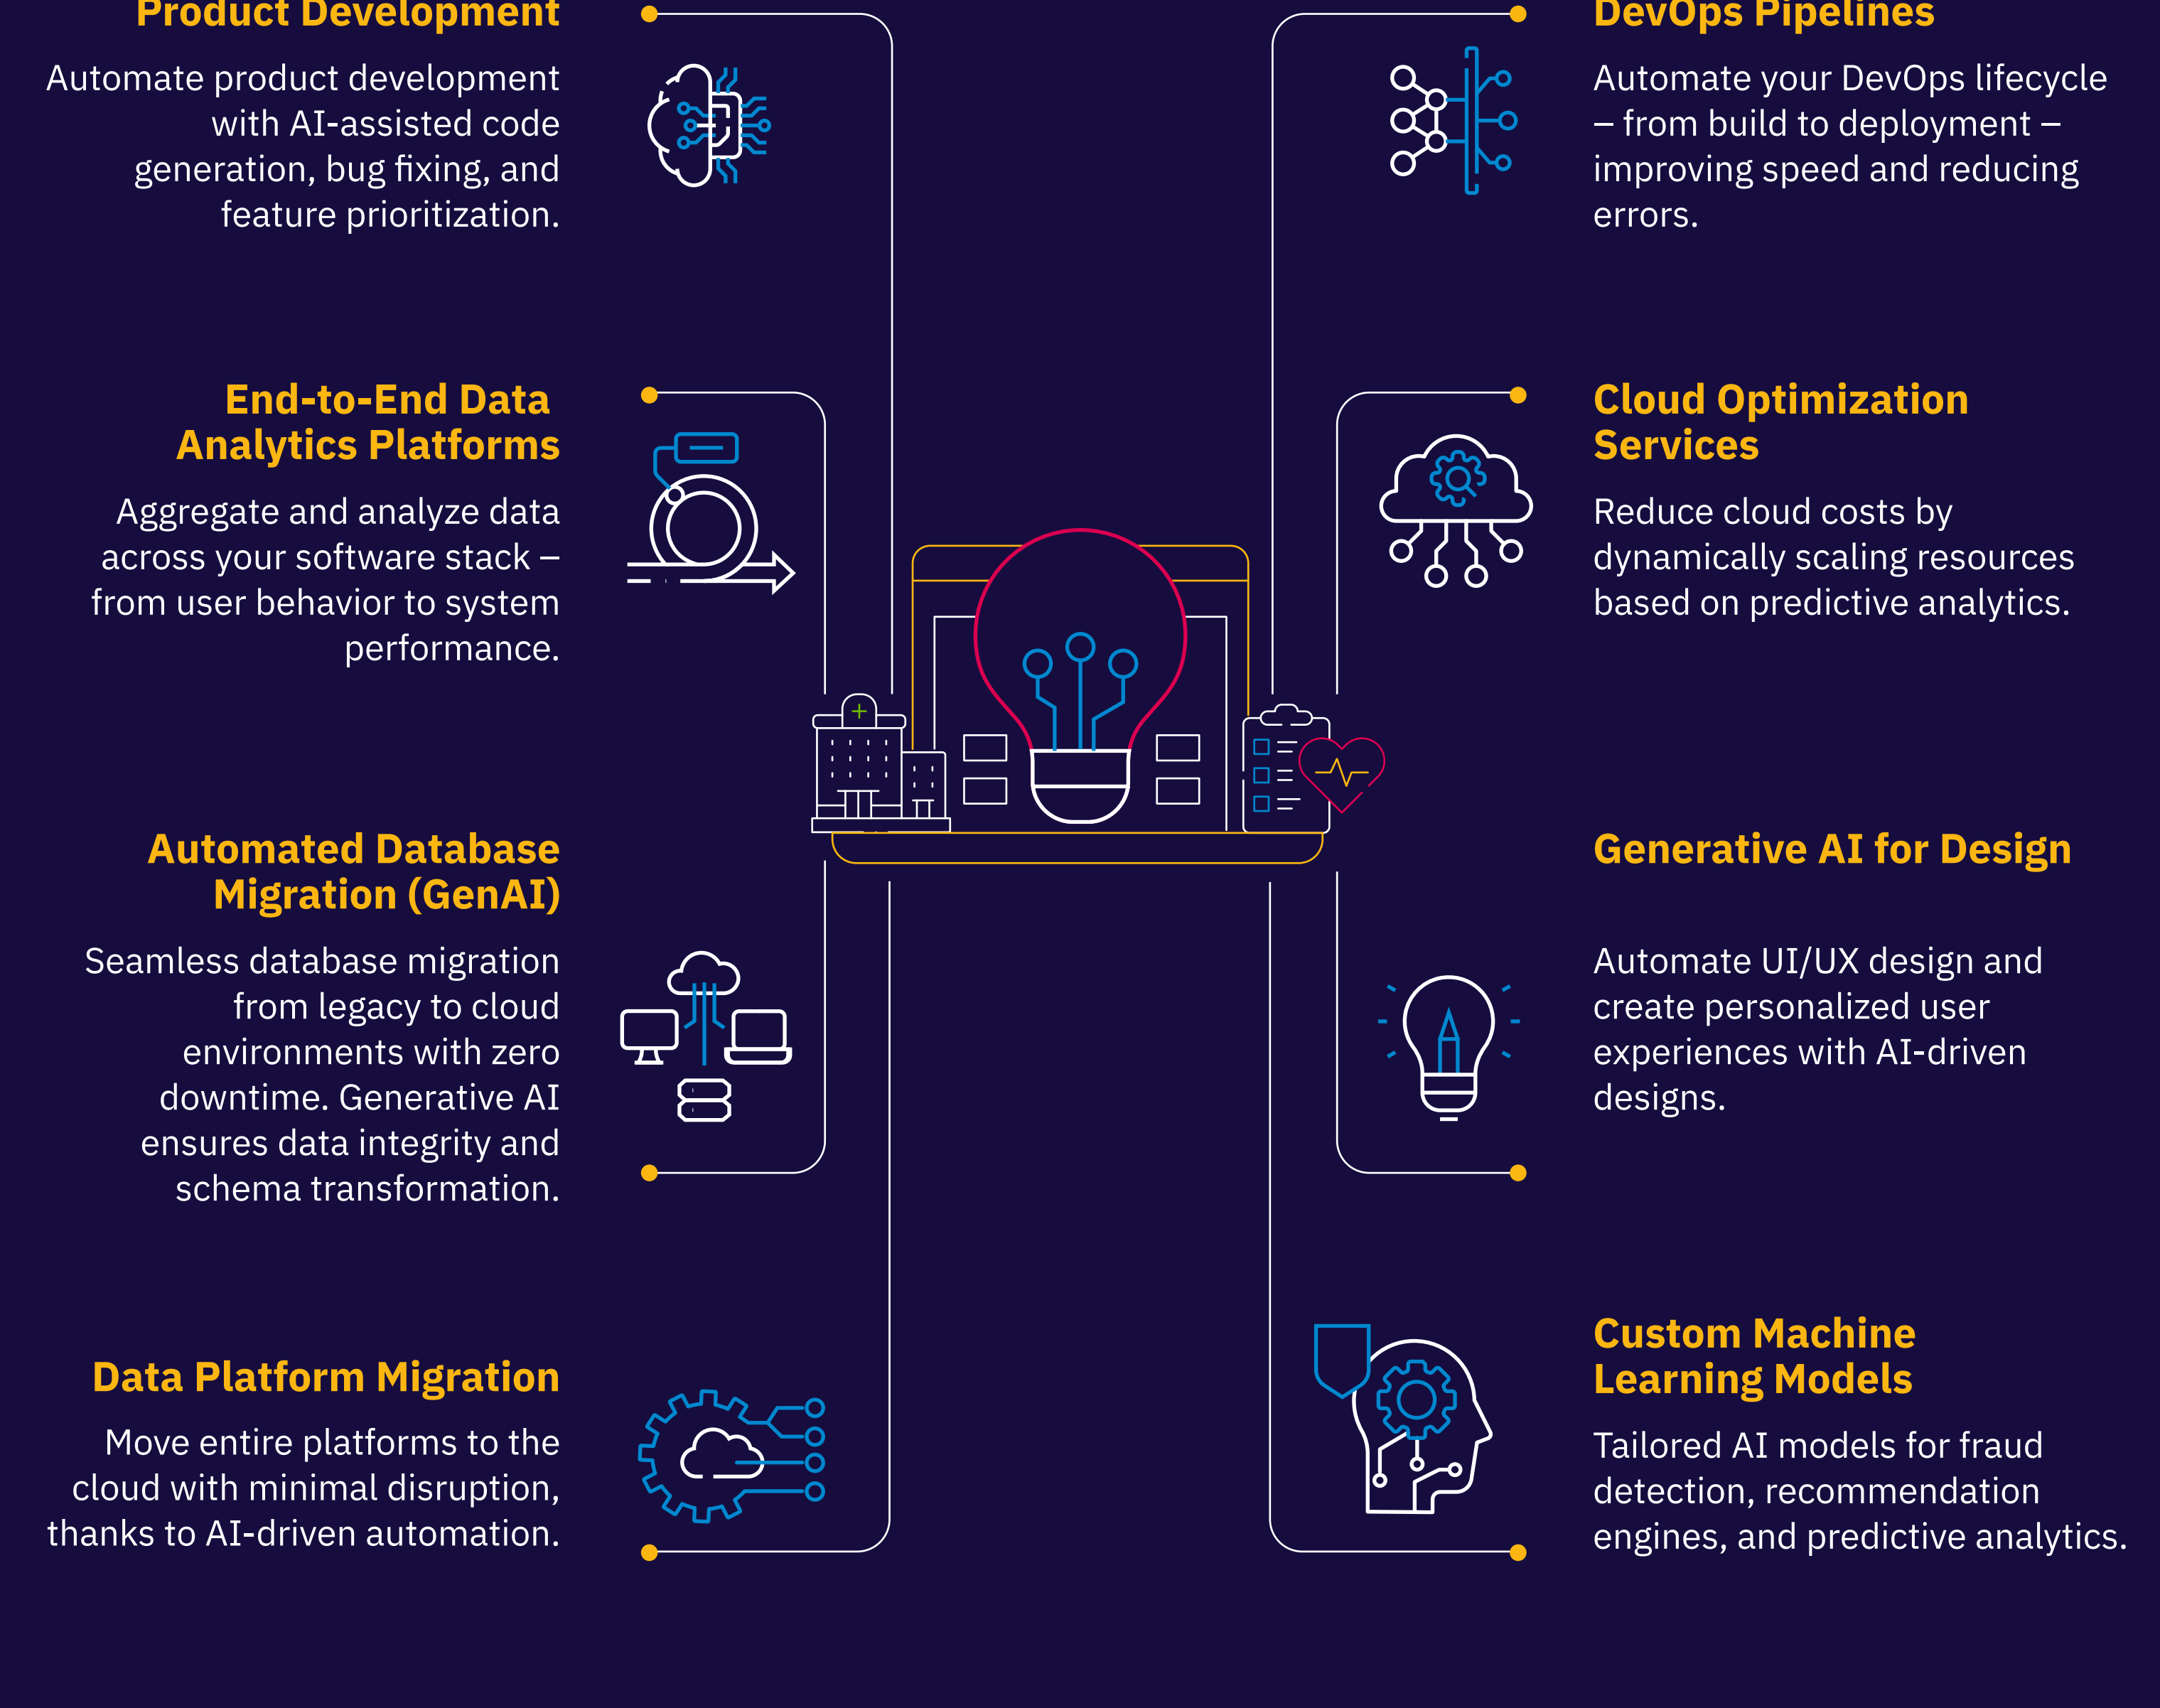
Product Development

Automate product development with AI-assisted code generation, bug fixing, and feature prioritization.

End-to-End Data Analytics Platforms

Aggregate and analyze data across your software stack – from user behavior to system performance.

Automated Database Migration (GenAI)

Seamless database migration from legacy to cloud environments with zero downtime. Generative AI ensures data integrity and schema transformation.

Data Platform Migration

Move entire platforms to the cloud with minimal disruption, thanks to AI-driven automation.

DevOps Pipelines

Automate your DevOps lifecycle – from build to deployment – improving speed and reducing errors.

Cloud Optimization Services

Reduce cloud costs by dynamically scaling resources based on predictive analytics.

Generative AI for Design

Automate UI/UX design and create personalized user experiences with AI-driven designs.

Custom Machine Learning Models

Tailored AI models for fraud detection, recommendation engines, and predictive analytics.